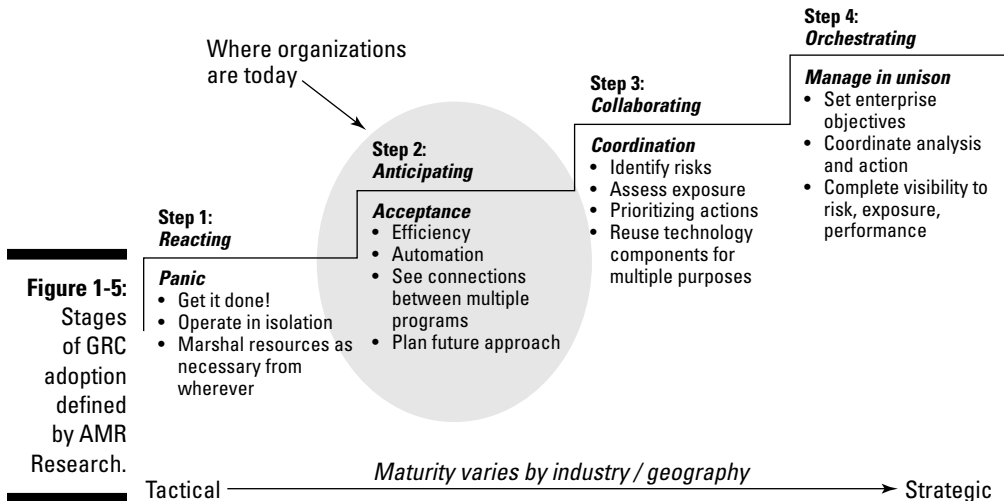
Figure 1-5: Stages of GRC adoption defined by AMR Research.

Where organizations are today

Step 1: *Reacting*

*Panic*
• Get it done!
• Operate in isolation
• Marshal resources as necessary from wherever

Step 2: *Anticipating*

*Acceptance*
• Efficiency
• Automation
• See connections between multiple programs
• Plan future approach

Step 3: *Collaborating*

*Coordination*
• Identify risks
• Assess exposure
• Prioritizing actions
• Reuse technology components for multiple purposes

Step 4: *Orchestrating*

*Manage in unison*
• Set enterprise objectives
• Coordinate analysis and action
• Complete visibility to risk, exposure, performance

Tactical *Maturity varies by industry / geography* Strategic